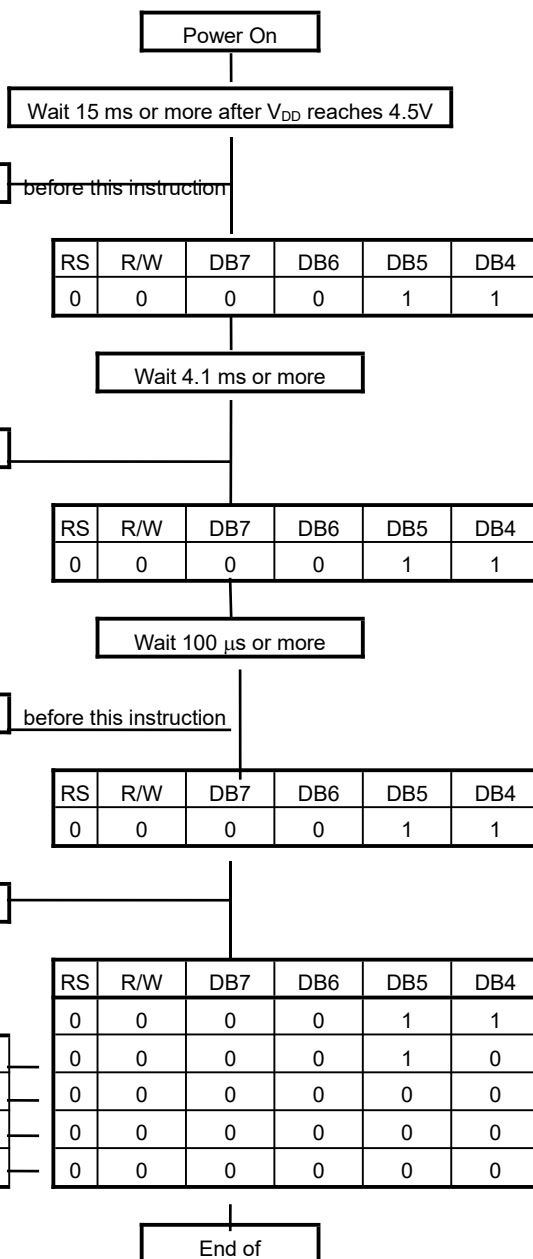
Power On

Wait 15 ms or more after $V_{DD}$ reaches 4.5V

before this instruction

| RS | R/W | DB7 | DB6 | DB5 | DB4 |
|---|---|---|---|---|---|
| 0 | 0 | 0 | 0 | 1 | 1 |

Wait 4.1 ms or more

| RS | R/W | DB7 | DB6 | DB5 | DB4 |
|---|---|---|---|---|---|
| 0 | 0 | 0 | 0 | 1 | 1 |

Wait 100 μs or more

before this instruction

| RS | R/W | DB7 | DB6 | DB5 | DB4 |
|---|---|---|---|---|---|
| 0 | 0 | 0 | 0 | 1 | 1 |

| RS | R/W | DB7 | DB6 | DB5 | DB4 |
|---|---|---|---|---|---|
| 0 | 0 | 0 | 0 | 1 | 1 |
| 0 | 0 | 0 | 0 | 1 | 0 |
| 0 | 0 | 0 | 0 | 0 | 0 |
| 0 | 0 | 0 | 0 | 0 | 0 |
| 0 | 0 | 0 | 0 | 0 | 0 |

End of